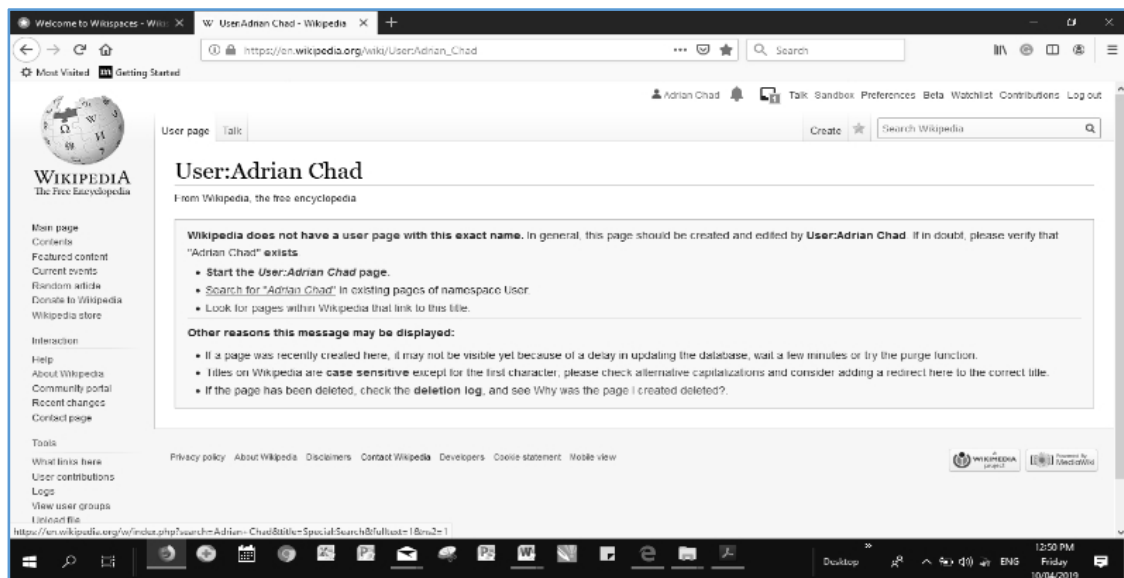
Welcome to Wikispaces - Wiki ×
W User:Adrian Chad - Wikipedia ×
+

https://en.wikipedia.org/wiki/User:Adrian_Chad
Search

Most Visited Getting Started

Adrian Chad Talk Sandbox Preferences Beta Watchlist Contributions Log out

WIKIPEDIA
The Free Encyclopedia

User page Talk
Create
Search Wikipedia

User:Adrian Chad

From Wikipedia, the free encyclopedia

**Wikipedia does not have a user page with this exact name.** In general, this page should be created and edited by **User:Adrian Chad**. If in doubt, please verify that "Adrian Chad" **exists**.

- **Start the *User:Adrian Chad* page.**
- *Search for "Adrian Chad"* in existing pages of namespace User.
- Look for pages within Wikipedia that link to this title.

**Other reasons this message may be displayed:**

- If a page was recently created here, it may not be visible yet because of a delay in updating the database; wait a few minutes or try the purge function.
- Titles on Wikipedia are **case sensitive** except for the first character; please check alternative capitalizations and consider adding a redirect here to the correct title.
- If the page has been deleted, check the **deletion log**, and see Why was the page I created deleted?.

Main page
Contents
Featured content
Current events
Random article
Donate to Wikipedia
Wikipedia store

Interaction
Help
About Wikipedia
Community portal
Recent changes
Contact page

Tools
What links here
User contributions
Logs
View user groups
Upload file

Privacy policy About Wikipedia Disclaimers Contact Wikipedia Developers Cookie statement Mobile view

WIKIMEDIA project
Powered By MediaWiki

https://en.wikipedia.org/w/index.php?search=Adrian+Chad&title=Special:Search&fulltext=1&ns2=1

Desktop
ENG
12:50 PM
Friday
10/04/2019